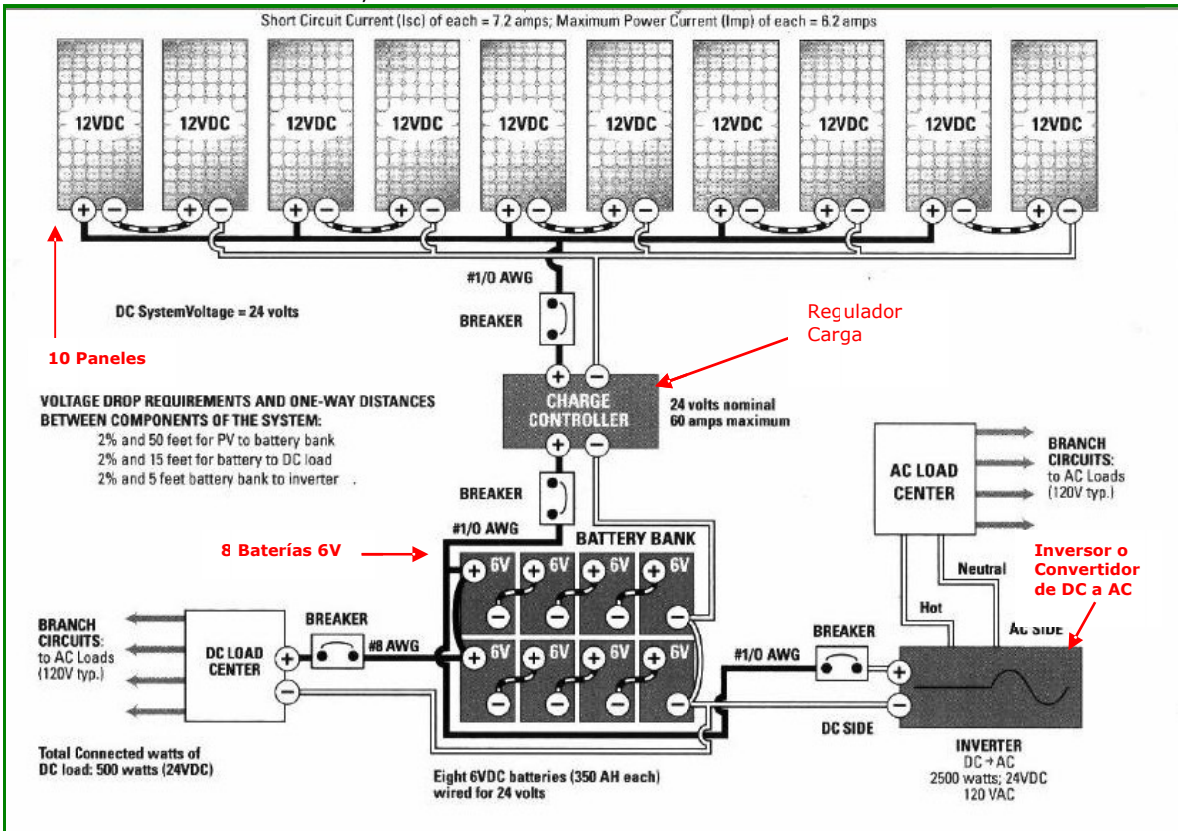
Short Circuit Current (Isc) of each = 7.2 amps; Maximum Power Current (Imp) of each = 6.2 amps

12VDC 12VDC 12VDC 12VDC 12VDC 12VDC 12VDC 12VDC 12VDC 12VDC

+ − + − + − + − + − + − + − + − + − + −

#1/0 AWG

DC SystemVoltage = 24 volts

BREAKER

Regulador Carga

10 Paneles

+ −

CHARGE CONTROLLER

24 volts nominal
60 amps maximum

+ −

VOLTAGE DROP REQUIREMENTS AND ONE-WAY DISTANCES BETWEEN COMPONENTS OF THE SYSTEM:
2% and 50 feet for PV to battery bank
2% and 15 feet for battery to DC load
2% and 5 feet battery bank to inverter

BREAKER

#1/0 AWG

BATTERY BANK

8 Baterías 6V

6V 6V 6V 6V
6V 6V 6V 6V

AC LOAD CENTER

BRANCH CIRCUITS: to AC Loads (120V typ.)

Neutral

Hot

Inversor o Convertidor de DC a AC

AC SIDE

BRANCH CIRCUITS: to AC Loads (120V typ.)

DC LOAD CENTER

BREAKER

#8 AWG

BREAKER

#1/0 AWG

+ −

DC SIDE

INVERTER
DC → AC
2500 watts; 24VDC
120 VAC

Total Connected watts of DC load: 500 watts (24VDC)

Eight 6VDC batteries (350 AH each) wired for 24 volts